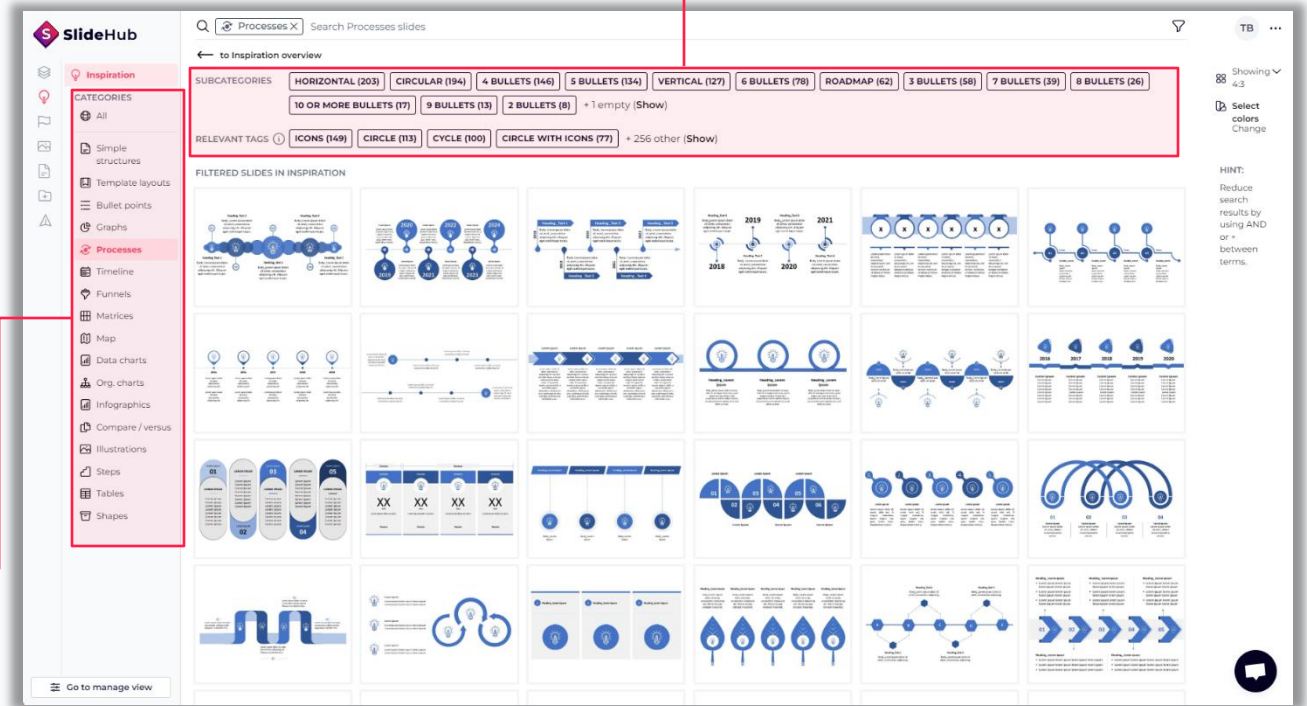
SlideHub

Processes × Search Processes slides

TB ···

← to Inspiration overview

Inspiration

CATEGORIES

All

Simple structures

Template layouts

Bullet points

Graphs

Processes

Timeline

Funnels

Matrices

Map

Data charts

Org. charts

Infographics

Compare / versus

Illustrations

Steps

Tables

Shapes

Go to manage view

SUBCATEGORIES HORIZONTAL (203) CIRCULAR (194) 4 BULLETS (146) 5 BULLETS (134) VERTICAL (127) 6 BULLETS (78) ROADMAP (62) 3 BULLETS (58) 7 BULLETS (39) 8 BULLETS (26) 10 OR MORE BULLETS (17) 9 BULLETS (13) 2 BULLETS (8) + 1 empty (Show)

RELEVANT TAGS ICONS (149) CIRCLE (113) CYCLE (100) CIRCLE WITH ICONS (77) + 256 other (Show)

FILTERED SLIDES IN INSPIRATION

Showing 4:3

Select colors Change

HINT:

Reduce search results by using AND or + between terms.

2019 2021 2018 2020

2016 2017 2018 2019 2020

01 02 03 04 05

XX XX XX XX

01 02 03 04